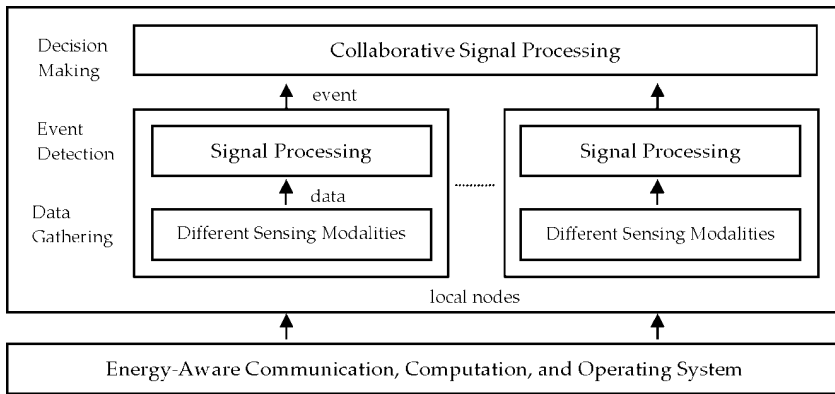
Decision Making

Collaborative Signal Processing

event

Event Detection

Signal Processing

data

Data Gathering

Different Sensing Modalities

..........

Signal Processing

Different Sensing Modalities

local nodes

Energy-Aware Communication, Computation, and Operating System